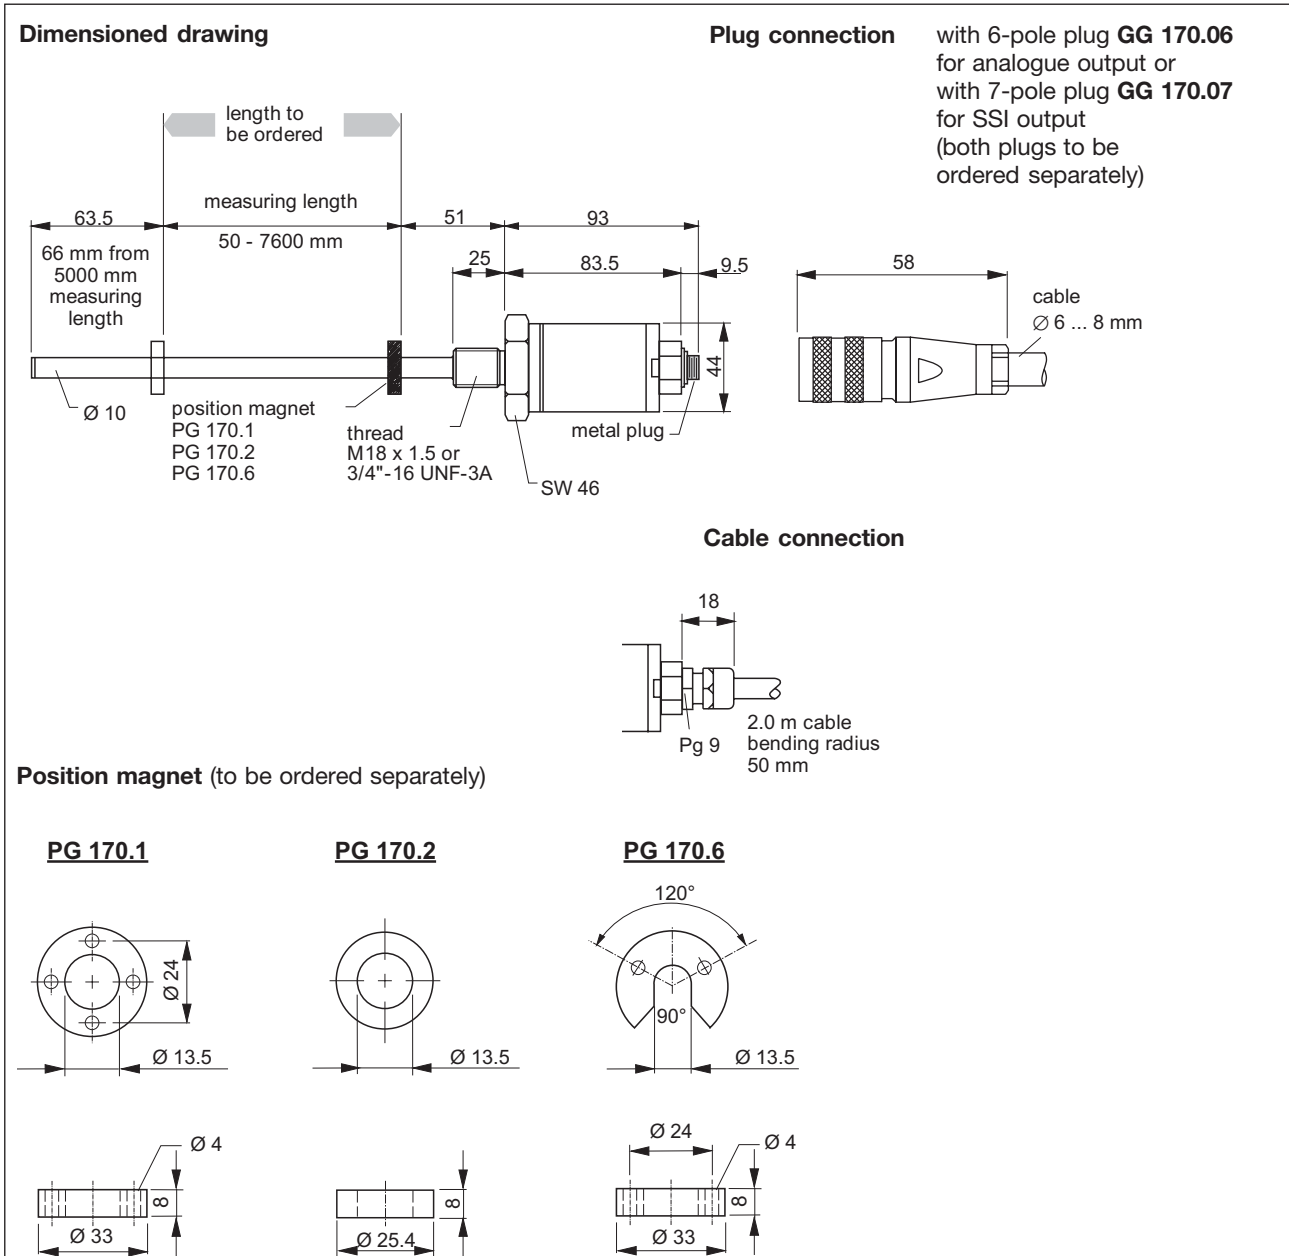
**Dimensioned drawing**

**Plug connection** with 6-pole plug **GG 170.06** for analogue output or with 7-pole plug **GG 170.07** for SSI output (both plugs to be ordered separately)

length to be ordered

measuring length

63.5

50 - 7600 mm

51

93

25

83.5

9.5

58

66 mm from 5000 mm measuring length

cable
Ø 6 ... 8 mm

44

Ø 10

position magnet
PG 170.1
PG 170.2
PG 170.6

thread
M18 x 1.5 or
3/4"-16 UNF-3A

metal plug

SW 46

**Cable connection**

18

2.0 m cable
bending radius
50 mm

Pg 9

**Position magnet** (to be ordered separately)

PG 170.1

PG 170.2

PG 170.6

120°

Ø 24

90°

Ø 13.5

Ø 13.5

Ø 13.5

Ø 4

Ø 24

Ø 4

8

8

8

Ø 33

Ø 25.4

Ø 33